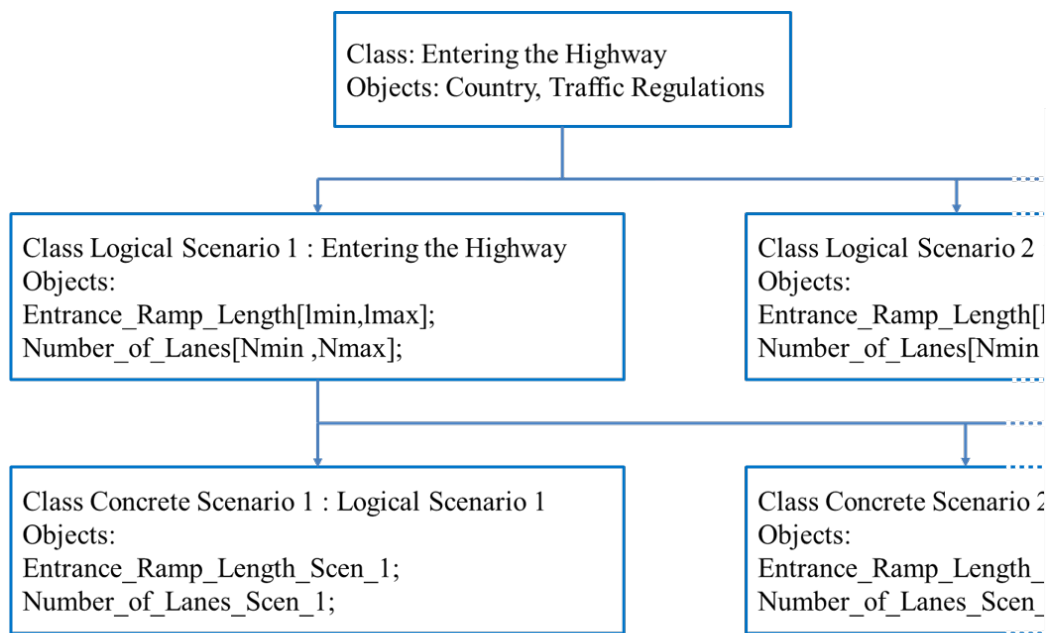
Class: Entering the Highway
Objects: Country, Traffic Regulations

Class Logical Scenario 1 : Entering the Highway
Objects:
Entrance_Ramp_Length[lmin,lmax];
Number_of_Lanes[Nmin ,Nmax];

Class Logical Scenario 2
Objects:
Entrance_Ramp_Length[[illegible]
Number_of_Lanes[Nmin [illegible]

Class Concrete Scenario 1 : Logical Scenario 1
Objects:
Entrance_Ramp_Length_Scen_1;
Number_of_Lanes_Scen_1;

Class Concrete Scenario 2 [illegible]
Objects:
Entrance_Ramp_Length_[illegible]
Number_of_Lanes_Scen_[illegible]